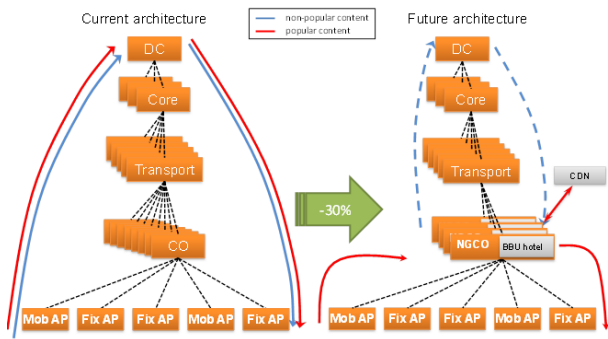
Current architecture

non-popular content
popular content

Future architecture

DC

Core

Transport

CO

Mob AP
Fix AP
Fix AP
Mob AP
Fix AP

-30%

DC

Core

Transport

CDN

NGCO
BBU hotel

Mob AP
Fix AP
Fix AP
Mob AP
Fix AP